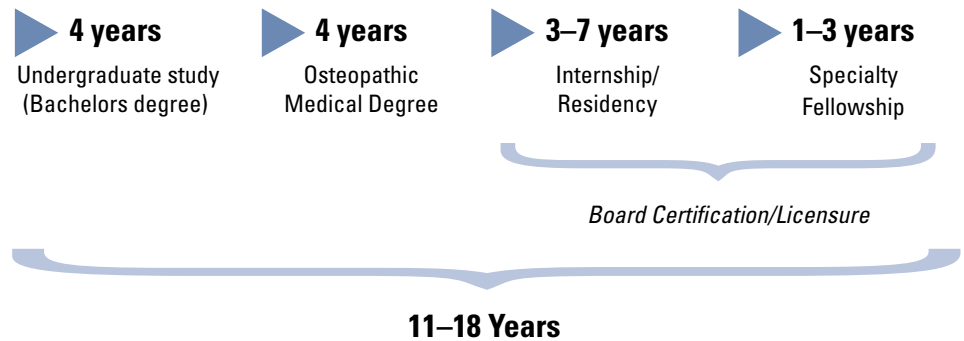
**4 years**
Undergraduate study (Bachelors degree)

**4 years**
Osteopathic Medical Degree

**3–7 years**
Internship/ Residency

**1–3 years**
Specialty Fellowship

*Board Certification/Licensure*

**11–18 Years**